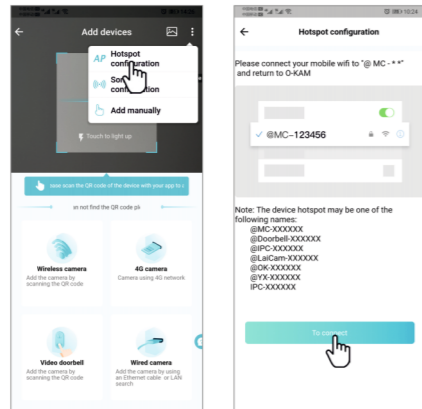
Add devices

AP Hotspot configuration

Sonic configuration

Add manually

Touch to light up

ease scan the QR code of the device with your app to c

ot find the QR code pl

Wireless camera
Add the camera by scanning the QR code

4G camera
Camera using 4G network

Video doorbell
Add the camera by scanning the QR code

Wired camera
Add the camera by using an Ethernet cable or LAN search

10:24

Hotspot configuration

Please connect your mobile wifi to "@ MC - * *" and return to O-KAM

@MC-123456

Note: The device hotspot may be one of the following names:
@MC-XXXXXX
@Doorbell-XXXXXX
@IPC-XXXXXX
@LaiCam-XXXXXX
@OK-XXXXXX
@YX-XXXXXX
IPC-XXXXXX

To connect